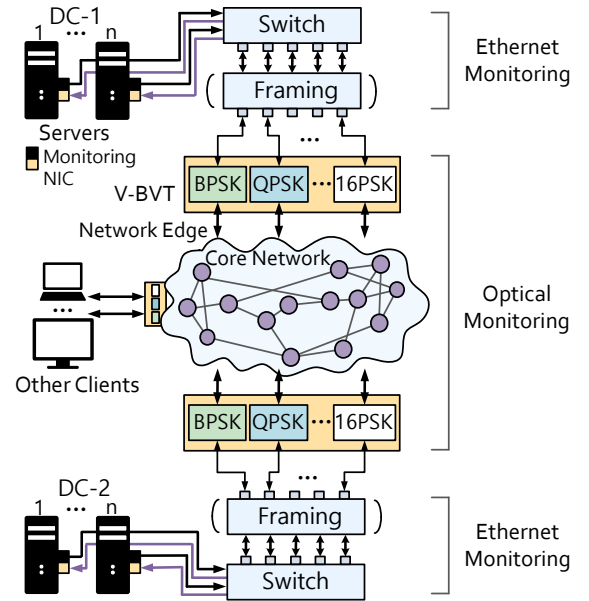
DC-1
1 ··· n
Switch
Ethernet Monitoring
Framing
Servers
Monitoring NIC
···
V-BVT
BPSK
QPSK
···
16PSK
Network Edge
Core Network
···
Optical Monitoring
Other Clients
BPSK
QPSK
···
16PSK
···
DC-2
1 ··· n
Framing
Ethernet Monitoring
Switch